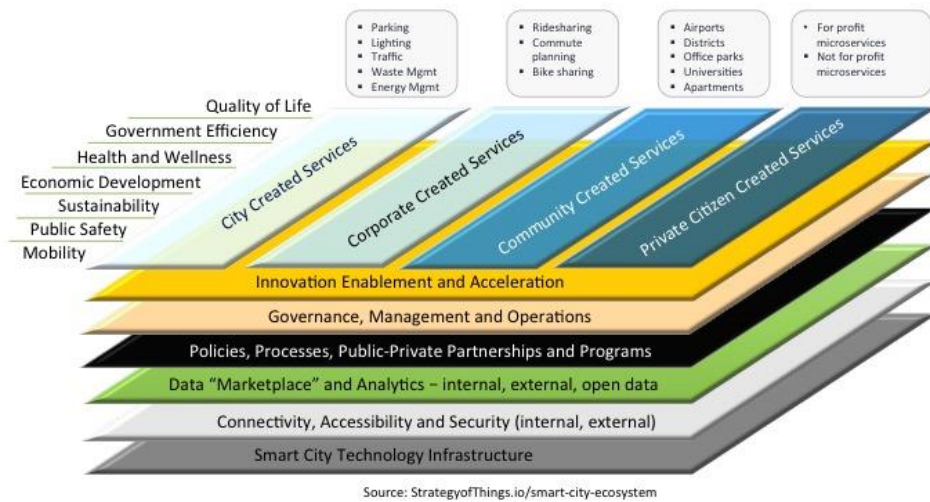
- Parking
- Lighting
- Traffic
- Waste Mgmt
- Energy Mgmt

- Ridesharing
- Commute planning
- Bike sharing

- Airports
- Districts
- Office parks
- Universities
- Apartments

- For profit microservices
- Not for profit microservices

Quality of Life
Government Efficiency
Health and Wellness
Economic Development
Sustainability
Public Safety
Mobility

City Created Services
Corporate Created Services
Community Created Services
Private Citizen Created Services

Innovation Enablement and Acceleration
Governance, Management and Operations
Policies, Processes, Public-Private Partnerships and Programs
Data "Marketplace" and Analytics – internal, external, open data
Connectivity, Accessibility and Security (internal, external)
Smart City Technology Infrastructure

Source: StrategyofThings.io/smart-city-ecosystem